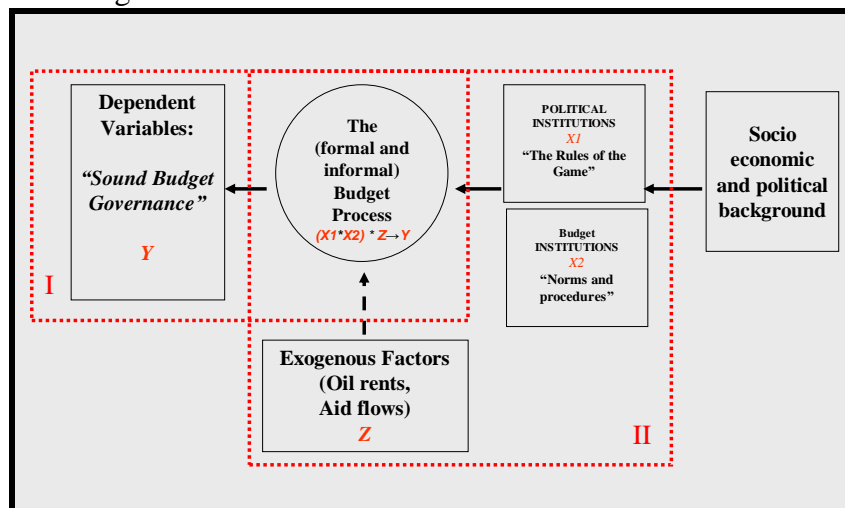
Dependent Variables:

*"Sound Budget Governance"*

*Y*

I

The (formal and informal) Budget Process

$(X1*X2)*Z \rightarrow Y$

POLITICAL INSTITUTIONS

*X1*

"The Rules of the Game"

Budget INSTITUTIONS

*X2*

"Norms and procedures"

Socio economic and political background

Exogenous Factors (Oil rents, Aid flows)

*Z*

II